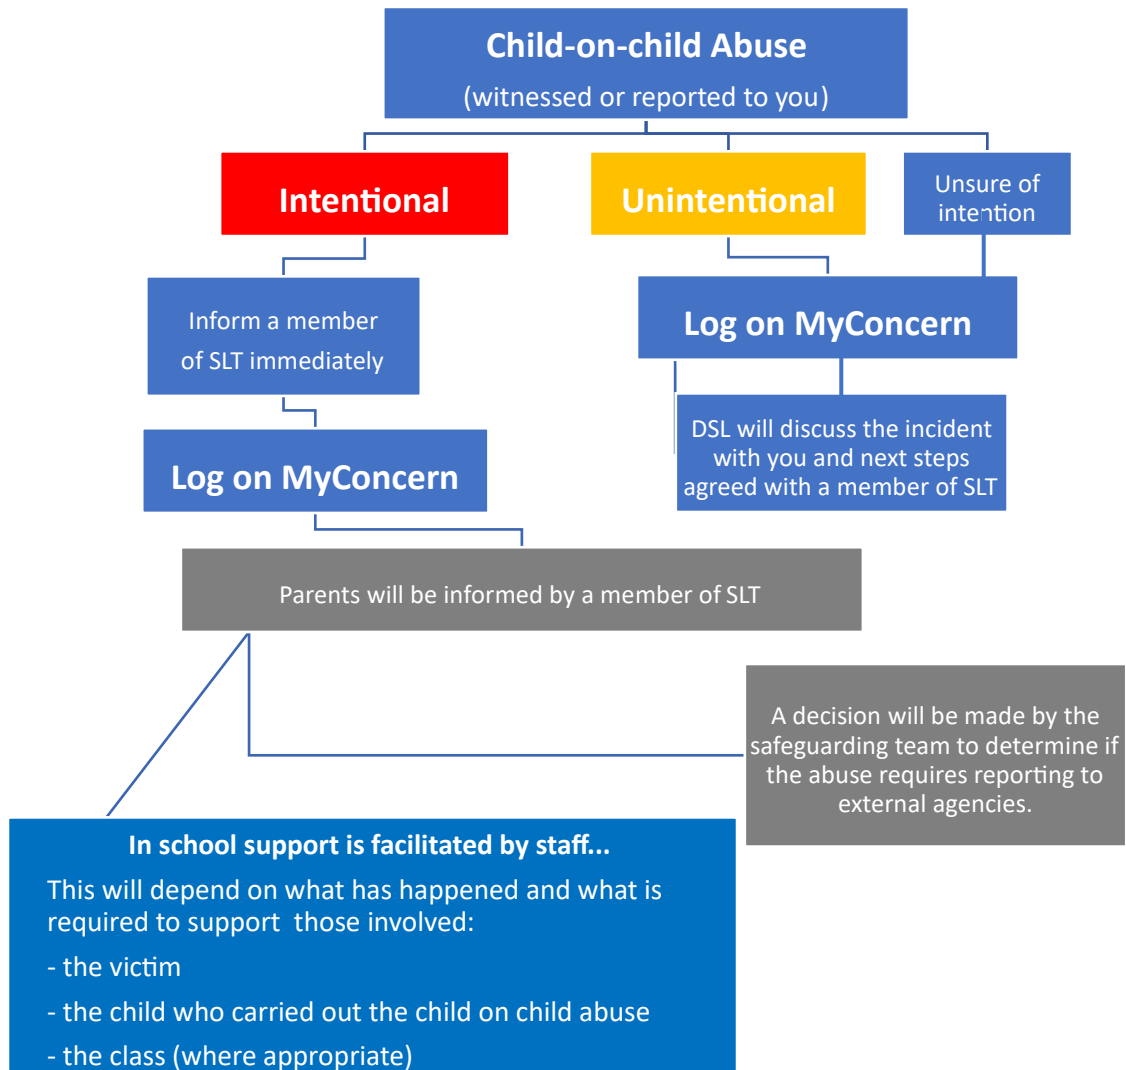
Child-on-child Abuse
(witnessed or reported to you)

Intentional

Unintentional

Unsure of intention

Inform a member of SLT immediately

Log on MyConcern

Log on MyConcern

DSL will discuss the incident with you and next steps agreed with a member of SLT

Parents will be informed by a member of SLT

A decision will be made by the safeguarding team to determine if the abuse requires reporting to external agencies.

In school support is facilitated by staff...

This will depend on what has happened and what is required to support those involved:

- the victim

- the child who carried out the child on child abuse

- the class (where appropriate)